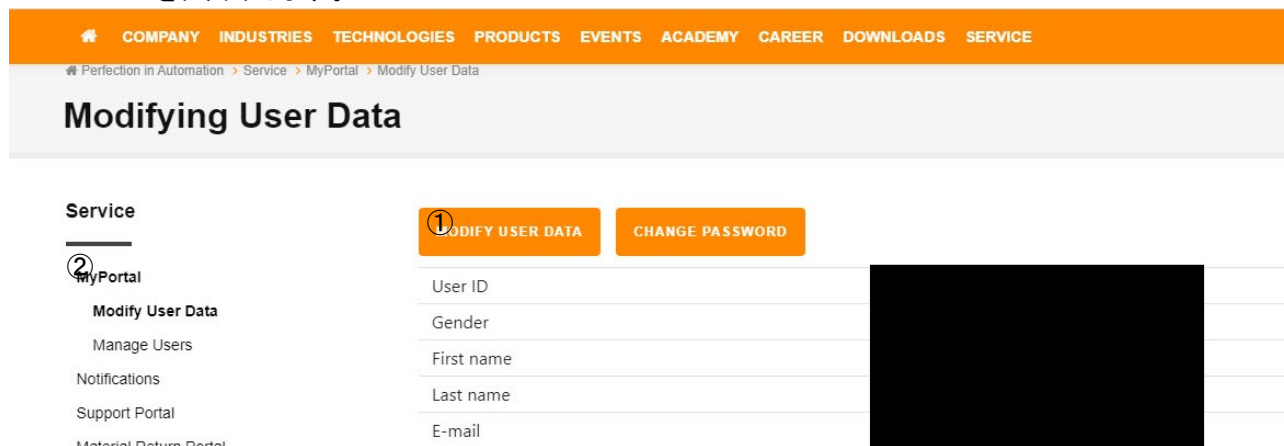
COMPANY INDUSTRIES TECHNOLOGIES PRODUCTS EVENTS ACADEMY CAREER DOWNLOADS SERVICE

Perfection in Automation > Service > MyPortal > Modify User Data

Modifying User Data

Service

② MyPortal

Modify User Data

Manage Users

Notifications

Support Portal

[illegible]

① MODIFY USER DATA

CHANGE PASSWORD

User ID

Gender

First name

Last name

E-mail